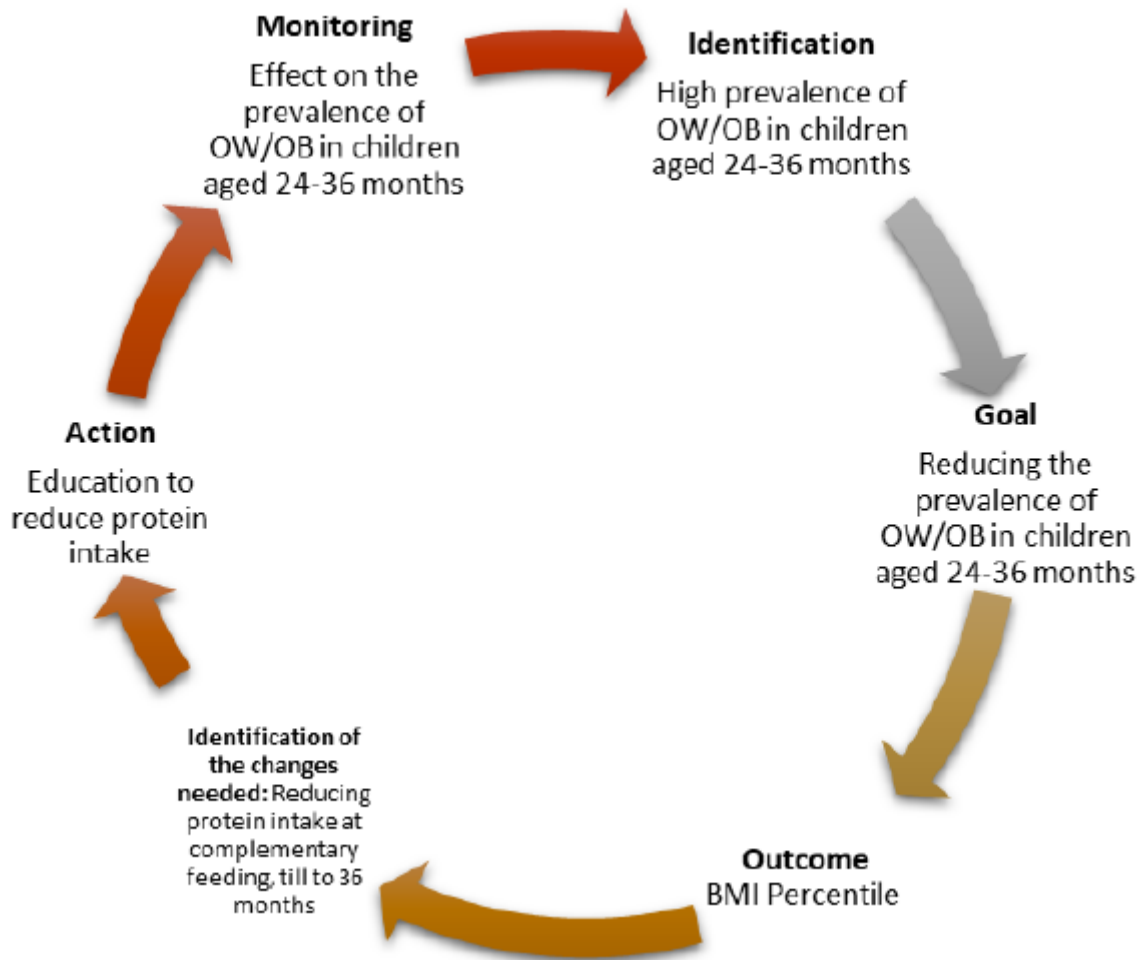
**Monitoring**
Effect on the prevalence of OW/OB in children aged 24-36 months

**Identification**
High prevalence of OW/OB in children aged 24-36 months

**Goal**
Reducing the prevalence of OW/OB in children aged 24-36 months

**Outcome**
BMI Percentile

**Identification of the changes needed:** Reducing protein intake at complementary feeding, till to 36 months

**Action**
Education to reduce protein intake